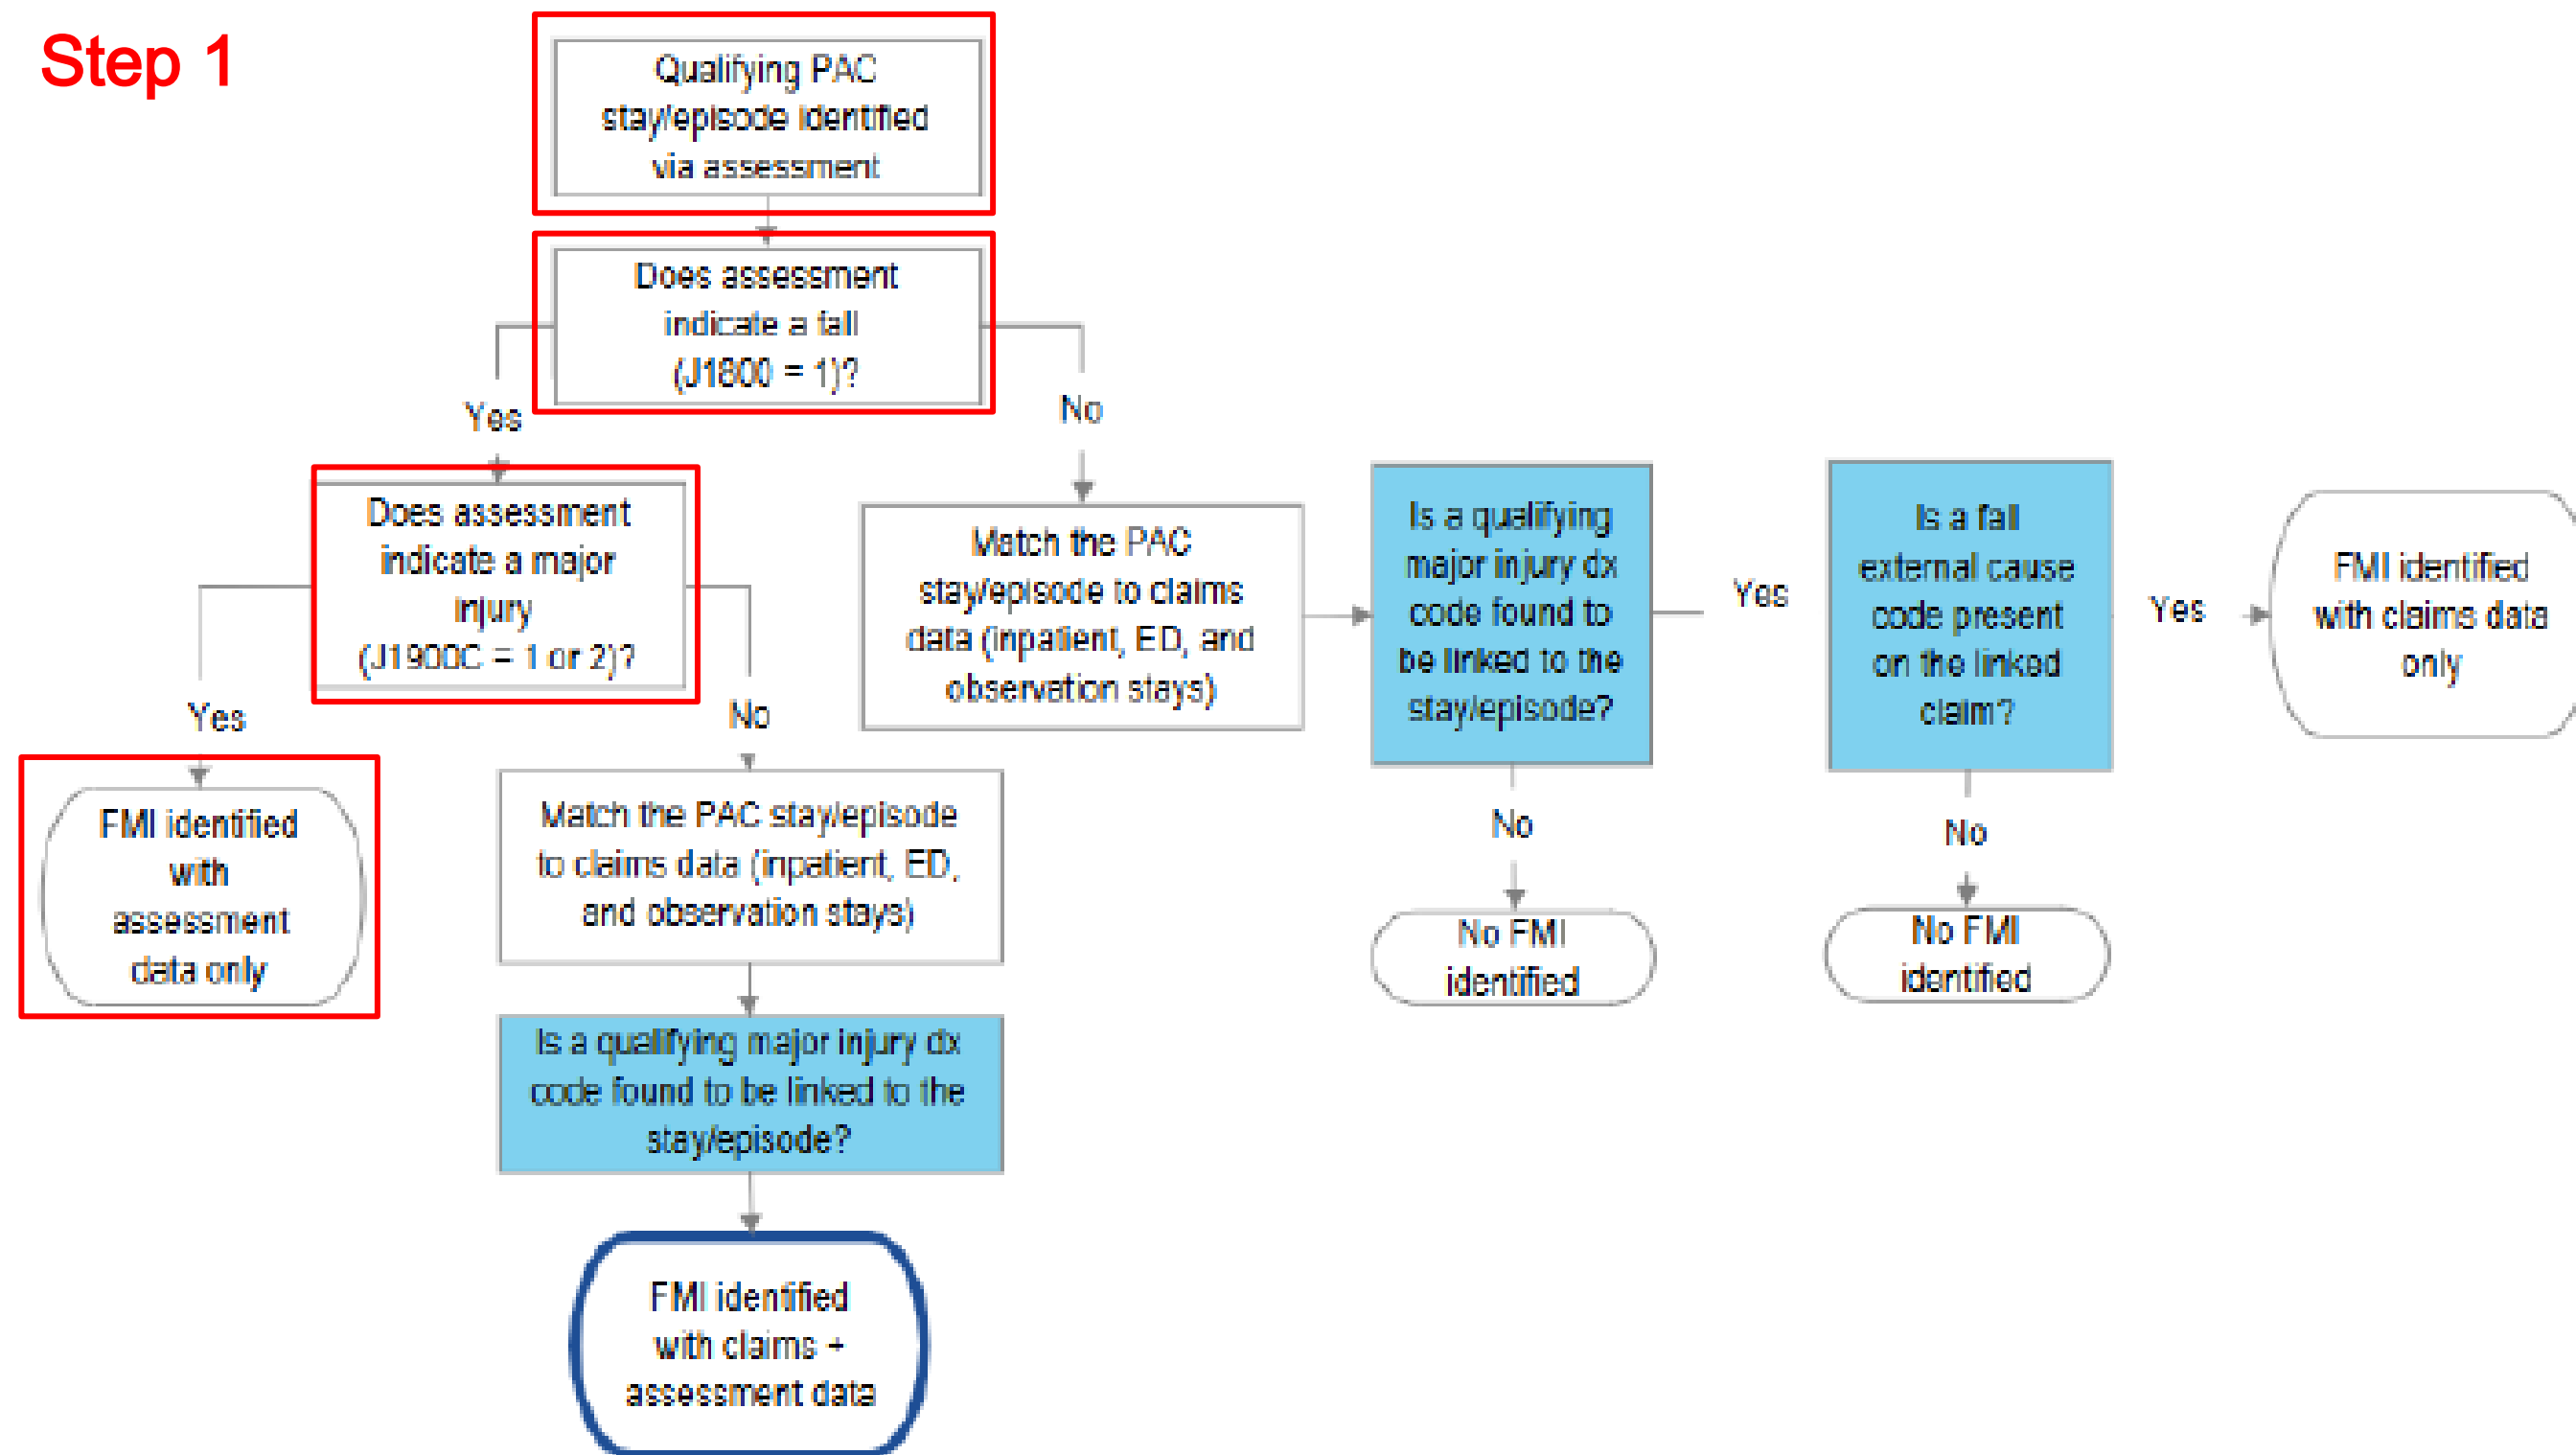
Step 1

Qualifying PAC stay/episode identified via assessment

Does assessment indicate a fall (J1800 = 1)?

Yes

No

Does assessment indicate a major injury (J1900C = 1 or 2)?

Yes

No

FMI identified with assessment data only

Match the PAC stay/episode to claims data (inpatient, ED, and observation stays)

Is a qualifying major injury dx code found to be linked to the stay/episode?

FMI identified with claims + assessment data

Match the PAC stay/episode to claims data (inpatient, ED, and observation stays)

Is a qualifying major injury dx code found to be linked to the stay/episode?

Yes

No

No FMI identified

Is a fall external cause code present on the linked claim?

Yes

No

No FMI identified

FMI identified with claims data only